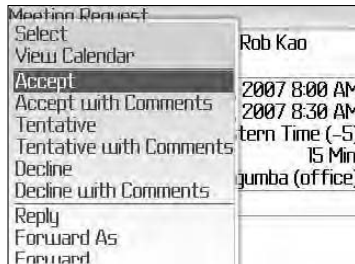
Meeting Request
Select
View Calendar
Accept
Accept with Comments
Tentative
Tentative with Comments
Decline
Decline with Comments
Reply
Forward As
Forward

Rob Kao
2007 8:00 AM
2007 8:30 AM
stern Time (-5)
15 Min
gumba (office)